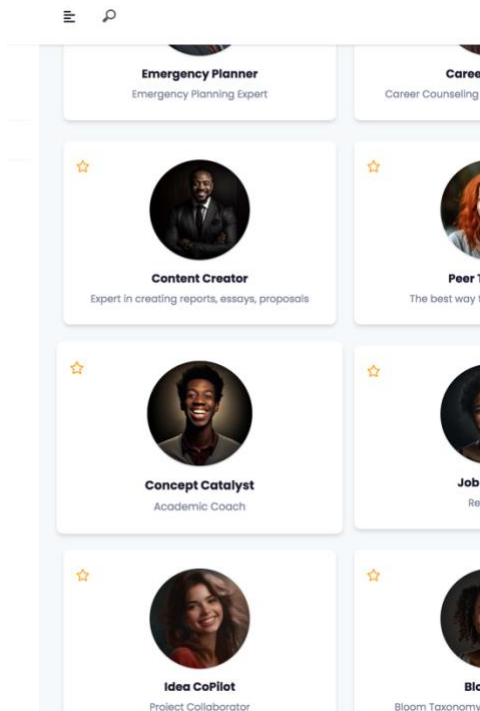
Emergency Planner
Emergency Planning Expert

Caree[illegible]
Career Counseling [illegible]

Content Creator
Expert in creating reports, essays, proposals

Peer T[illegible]
The best way t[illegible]

Concept Catalyst
Academic Coach

Job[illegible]
Re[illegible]

Idea CoPilot
Project Collaborator

Bl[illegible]
Bloom Taxonomy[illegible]